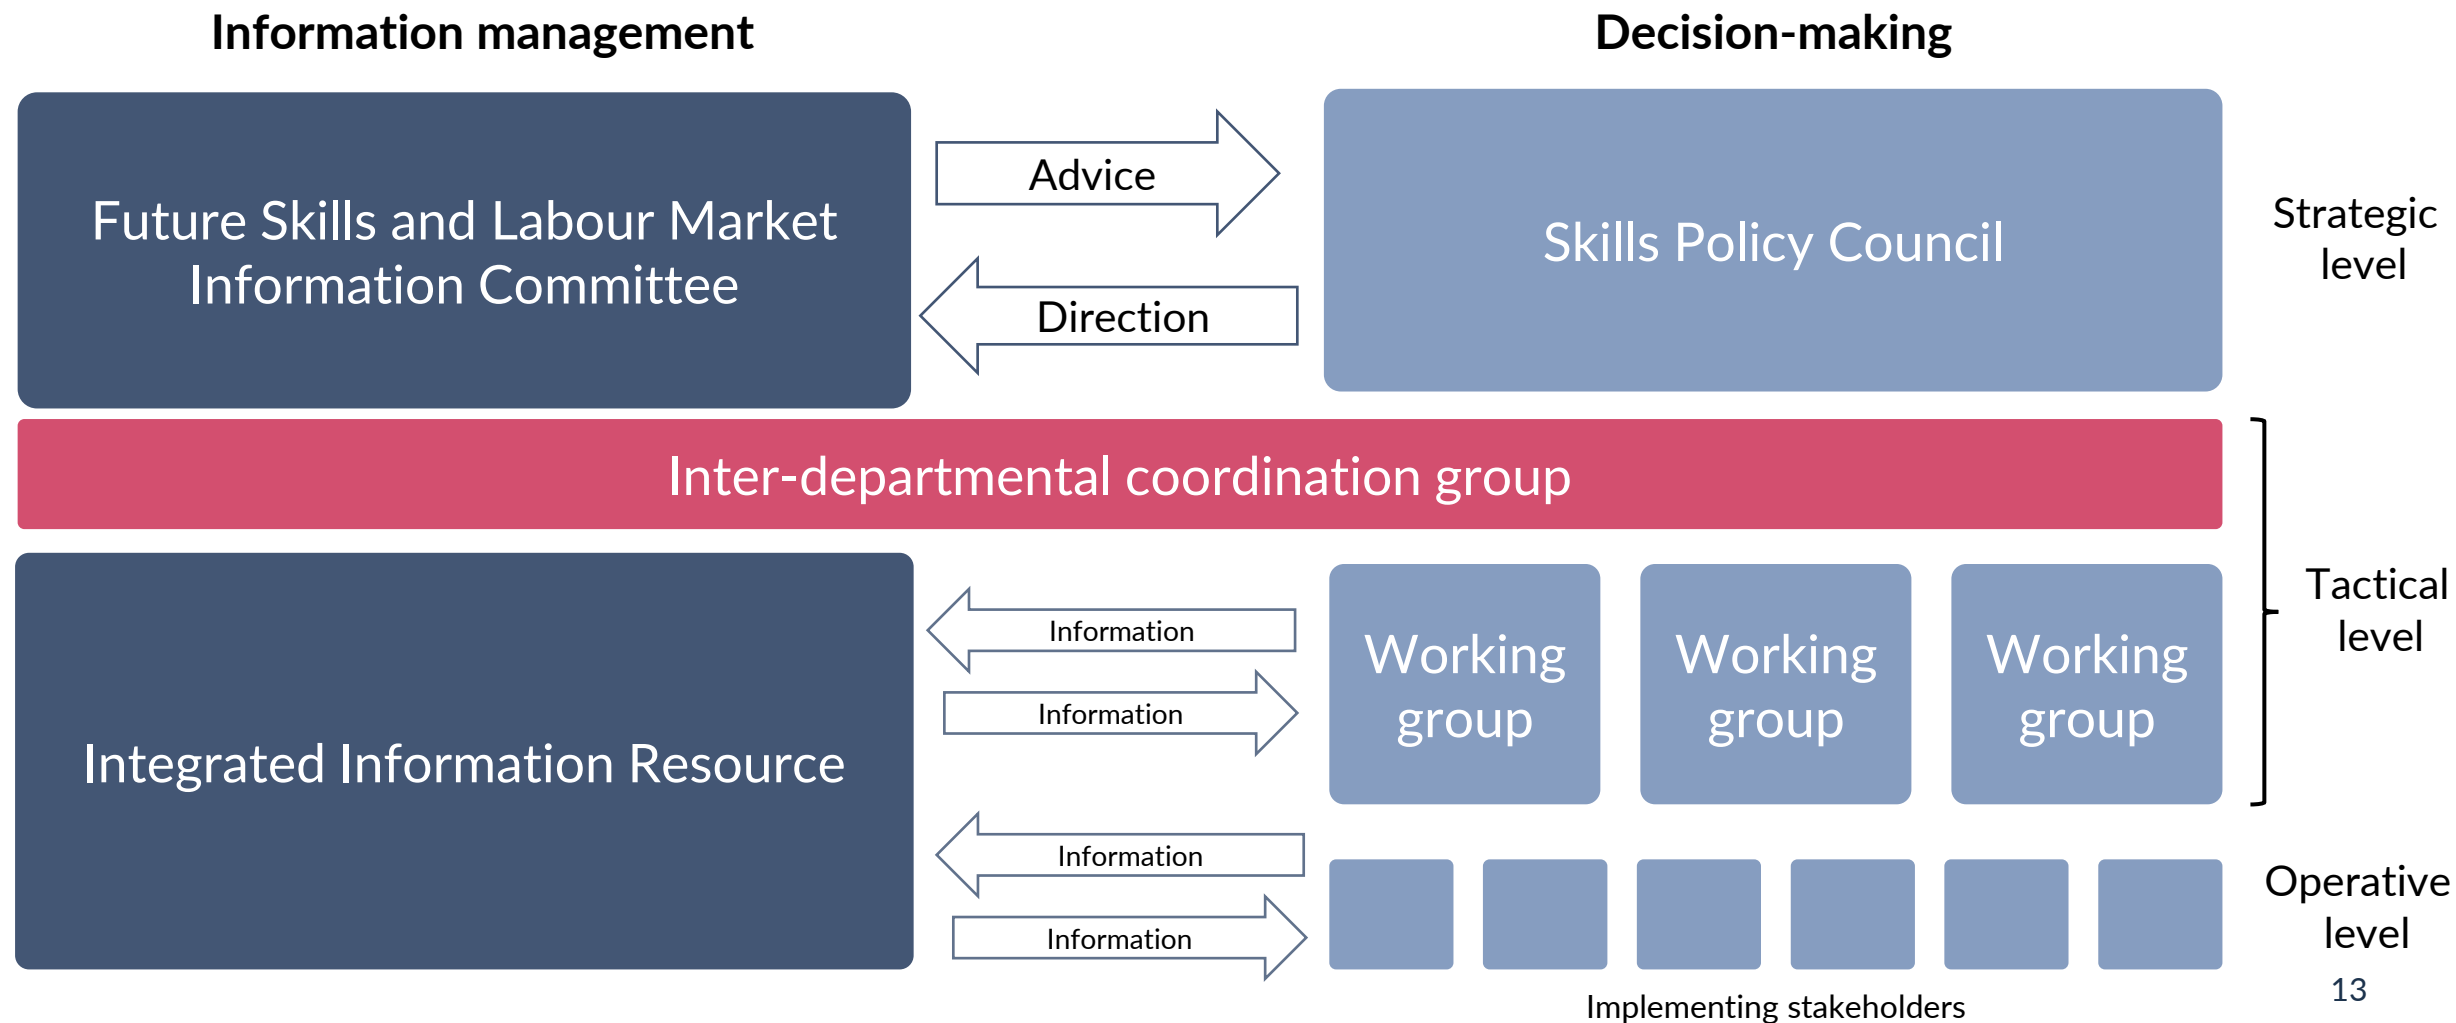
Information management

Decision-making

Future Skills and Labour Market Information Committee

Advice

Direction

Skills Policy Council

Strategic level

Inter-departmental coordination group

Integrated Information Resource

Information

Information

Working group

Working group

Working group

Tactical level

Information

Information

Operative level

Implementing stakeholders

13